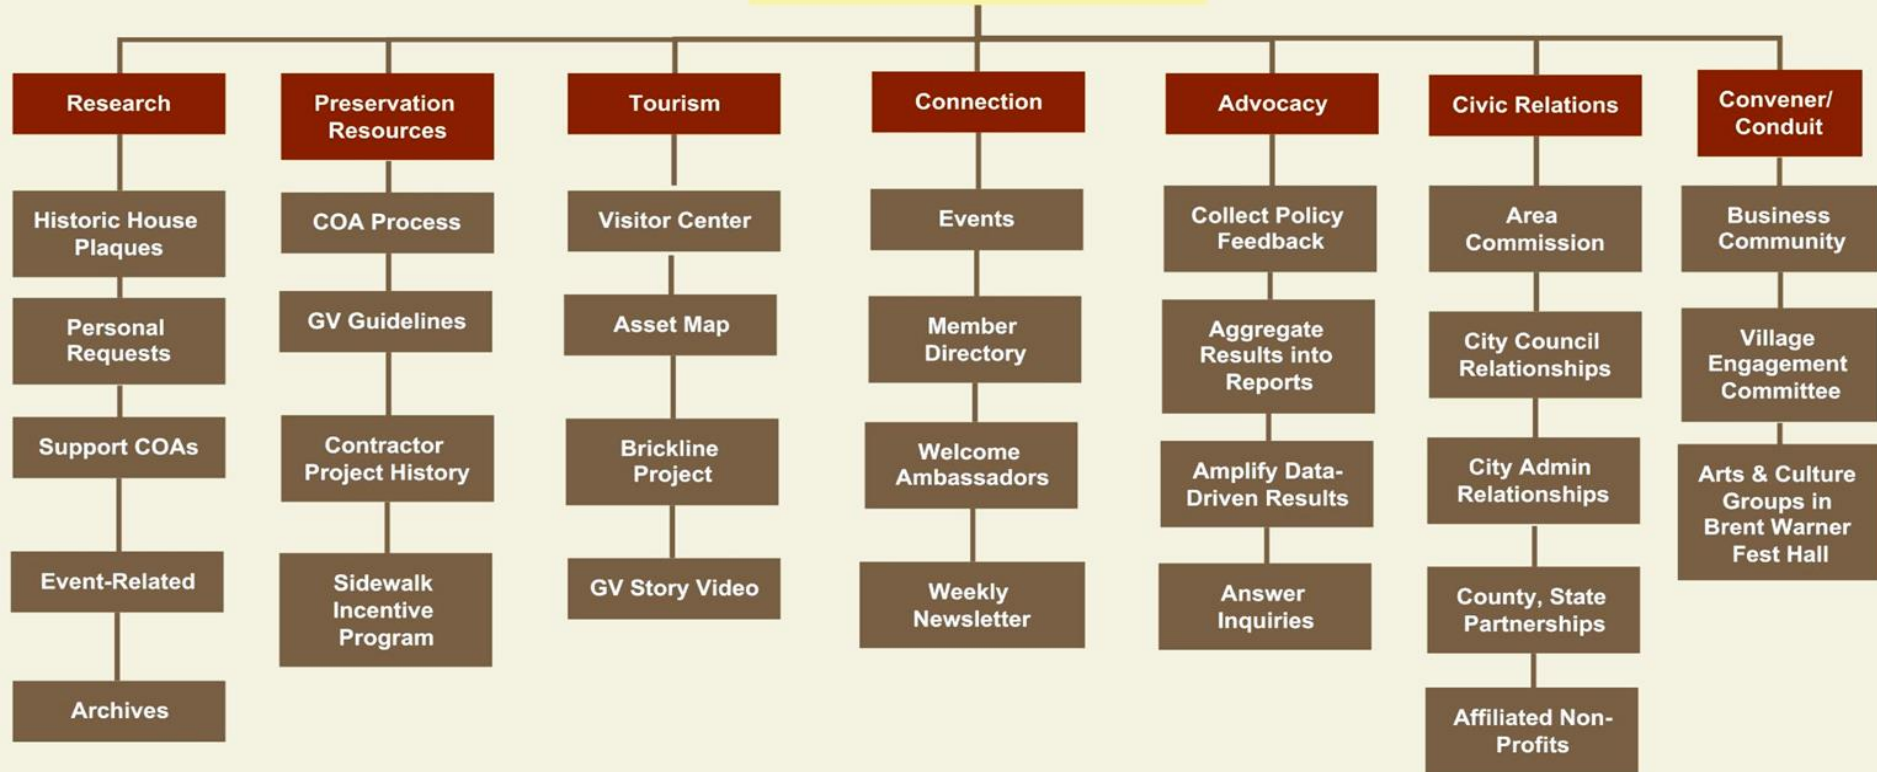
Research
Historic House Plaques
Personal Requests
Support COAs
Event-Related
Archives

Preservation Resources
COA Process
GV Guidelines
Contractor Project History
Sidewalk Incentive Program

Tourism
Visitor Center
Asset Map
Brickline Project
GV Story Video

Connection
Events
Member Directory
Welcome Ambassadors
Weekly Newsletter

Advocacy
Collect Policy Feedback
Aggregate Results into Reports
Amplify Data-Driven Results
Answer Inquiries

Civic Relations
Area Commission
City Council Relationships
City Admin Relationships
County, State Partnerships
Affiliated Non-Profits

Convener/ Conduit
Business Community
Village Engagement Committee
Arts & Culture Groups in Brent Warner Fest Hall